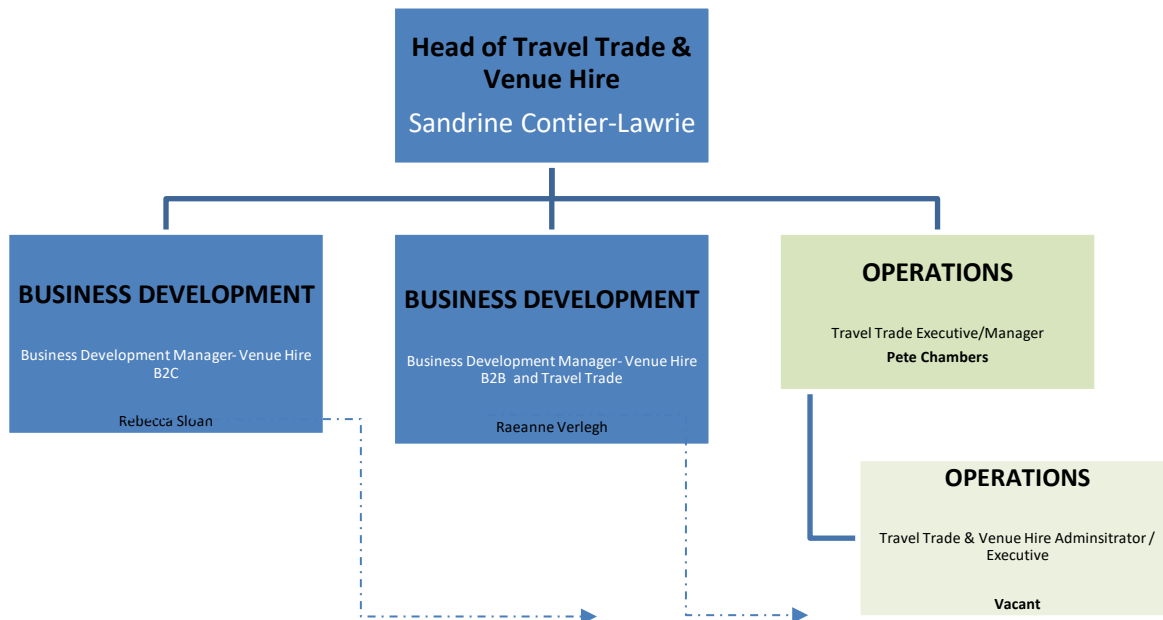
Head of Travel Trade & Venue Hire
Sandrine Contier-Lawrie

BUSINESS DEVELOPMENT
Business Development Manager- Venue Hire B2C
Rebecca Sloan

BUSINESS DEVELOPMENT
Business Development Manager- Venue Hire B2B and Travel Trade
Raeanne Verlegh

OPERATIONS
Travel Trade Executive/Manager
Pete Chambers

OPERATIONS
Travel Trade & Venue Hire Adminsitrator / Executive
Vacant